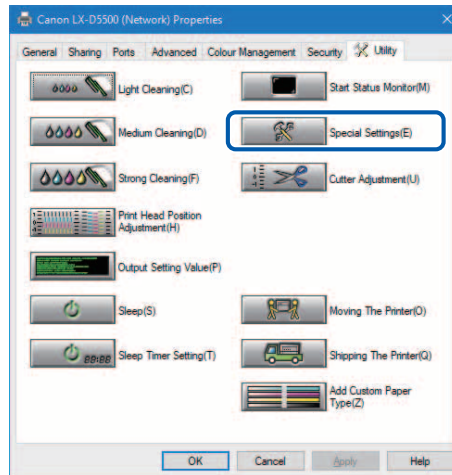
Canon LX-D5500 (Network) Properties

General Sharing Ports Advanced Colour Management Security Utility

Light Cleaning(C)

Start Status Monitor(M)

Medium Cleaning(D)

Special Settings(E)

Strong Cleaning(F)

Cutter Adjustment(U)

Print Head Position Adjustment(H)

Output Setting Value(P)

Sleep(S)

Moving The Printer(O)

88:88

Sleep Timer Setting(T)

Shipping The Printer(Q)

Add Custom Paper Type(Z)

OK Cancel Apply Help